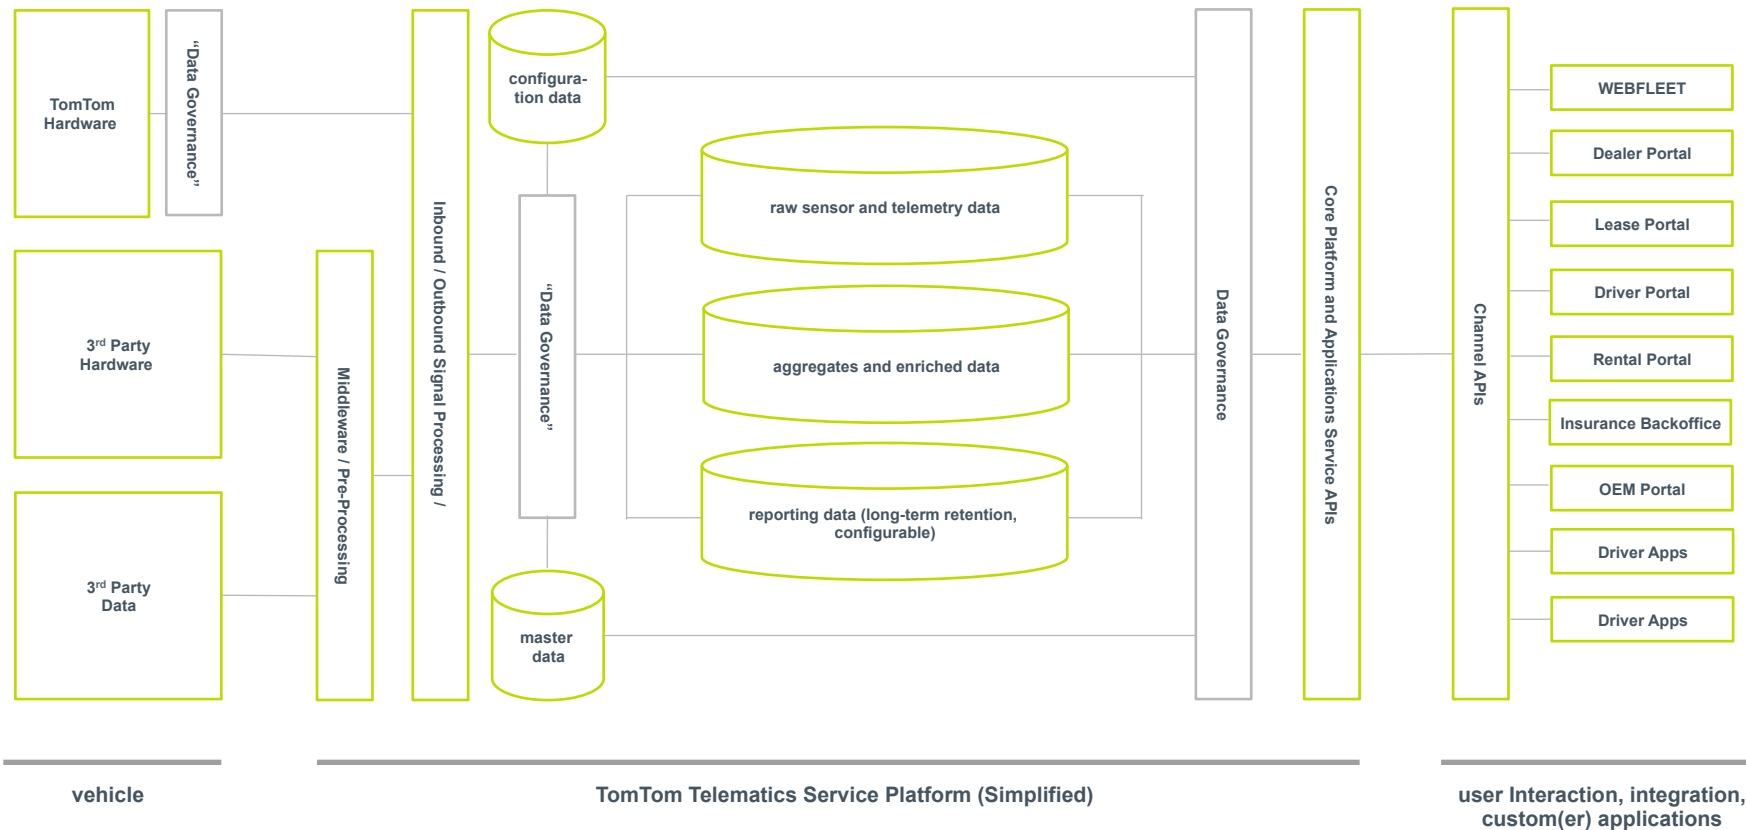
TomTom Hardware

"Data Governance"

3rd Party Hardware

3rd Party Data

Middleware / Pre-Processing

Inbound / Outbound Signal Processing /

configuration data

"Data Governance"

master data

raw sensor and telemetry data

aggregates and enriched data

reporting data (long-term retention, configurable)

Data Governance

Core Platform and Applications Service APIs

Channel APIs

WEBFLEET

Dealer Portal

Lease Portal

Driver Portal

Rental Portal

Insurance Backoffice

OEM Portal

Driver Apps

Driver Apps

vehicle

TomTom Telematics Service Platform (Simplified)

user Interaction, integration, custom(er) applications